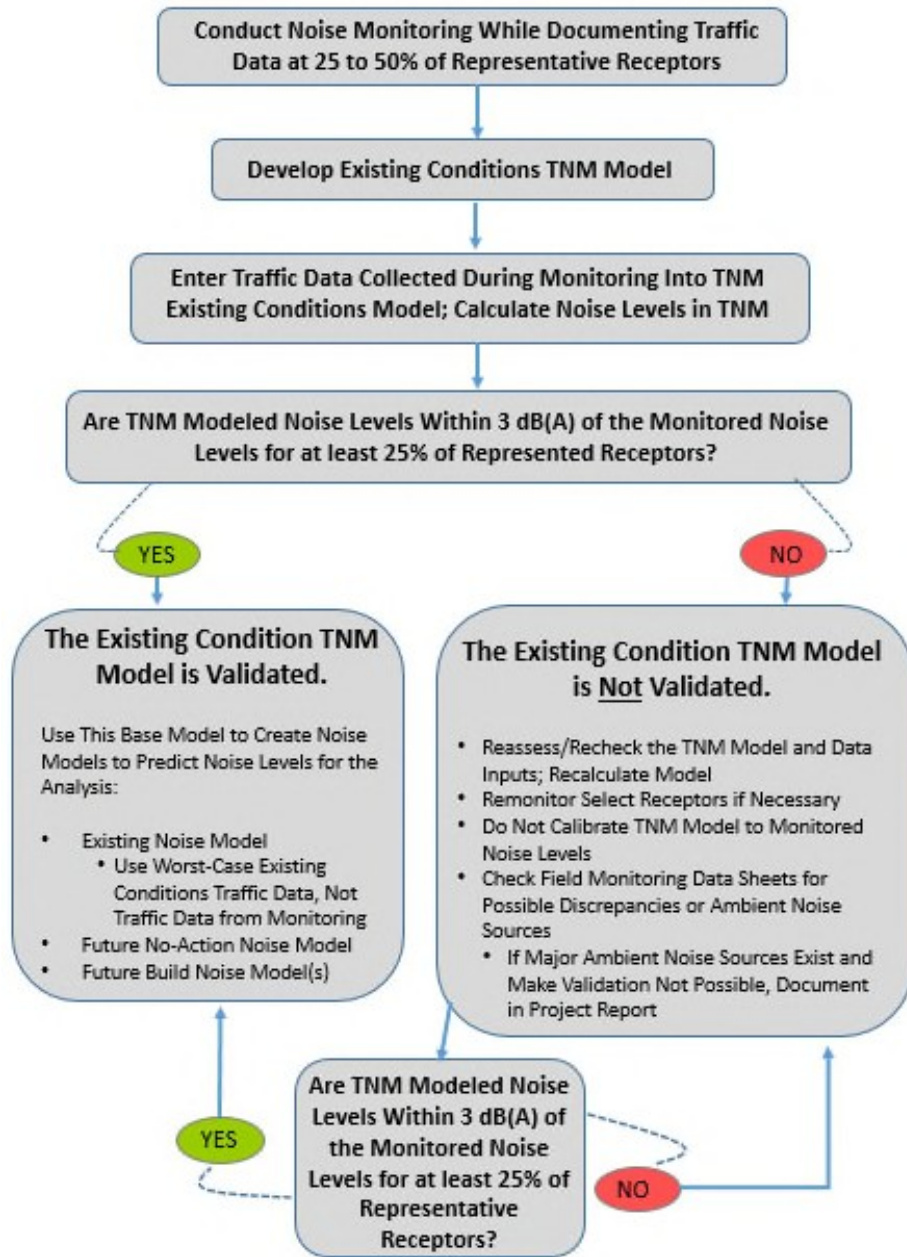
Conduct Noise Monitoring While Documenting Traffic Data at 25 to 50% of Representative Receptors

Develop Existing Conditions TNM Model

Enter Traffic Data Collected During Monitoring Into TNM Existing Conditions Model; Calculate Noise Levels in TNM

Are TNM Modeled Noise Levels Within 3 dB(A) of the Monitored Noise Levels for at least 25% of Represented Receptors?

YES

NO

The Existing Condition TNM Model is Validated.

Use This Base Model to Create Noise Models to Predict Noise Levels for the Analysis:

- Existing Noise Model
  - Use Worst-Case Existing Conditions Traffic Data, Not Traffic Data from Monitoring
- Future No-Action Noise Model
- Future Build Noise Model(s)

The Existing Condition TNM Model is Not Validated.

- Reassess/Recheck the TNM Model and Data Inputs; Recalculate Model
- Remonitor Select Receptors if Necessary
- Do Not Calibrate TNM Model to Monitored Noise Levels
- Check Field Monitoring Data Sheets for Possible Discrepancies or Ambient Noise Sources
  - If Major Ambient Noise Sources Exist and Make Validation Not Possible, Document in Project Report

Are TNM Modeled Noise Levels Within 3 dB(A) of the Monitored Noise Levels for at least 25% of Representative Receptors?

YES

NO